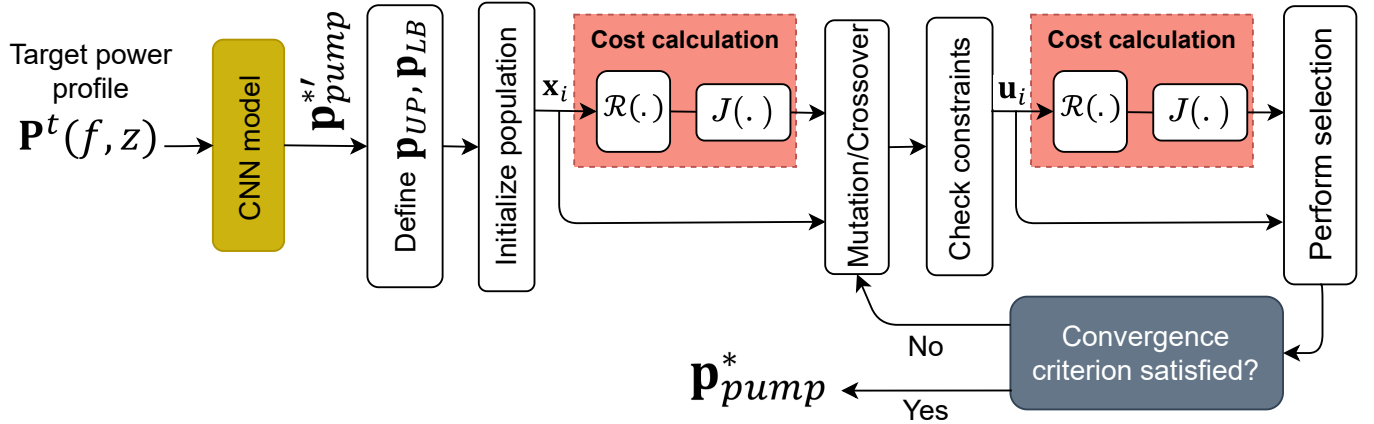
Target power profile
$\mathbf{P}^t(f,z)$

CNN model

$\mathbf{p}_{pump}^{*\prime}$

Define $\mathbf{p}_{UP}, \mathbf{p}_{LB}$

Initialize population

$\mathbf{x}_i$

Cost calculation
$\mathcal{R}(.)$
$J(.)$

Mutation/Crossover

Check constraints

$\mathbf{u}_i$

Cost calculation
$\mathcal{R}(.)$
$J(.)$

Perform selection

Convergence criterion satisfied?

No

Yes

$\mathbf{p}_{pump}^{*}$